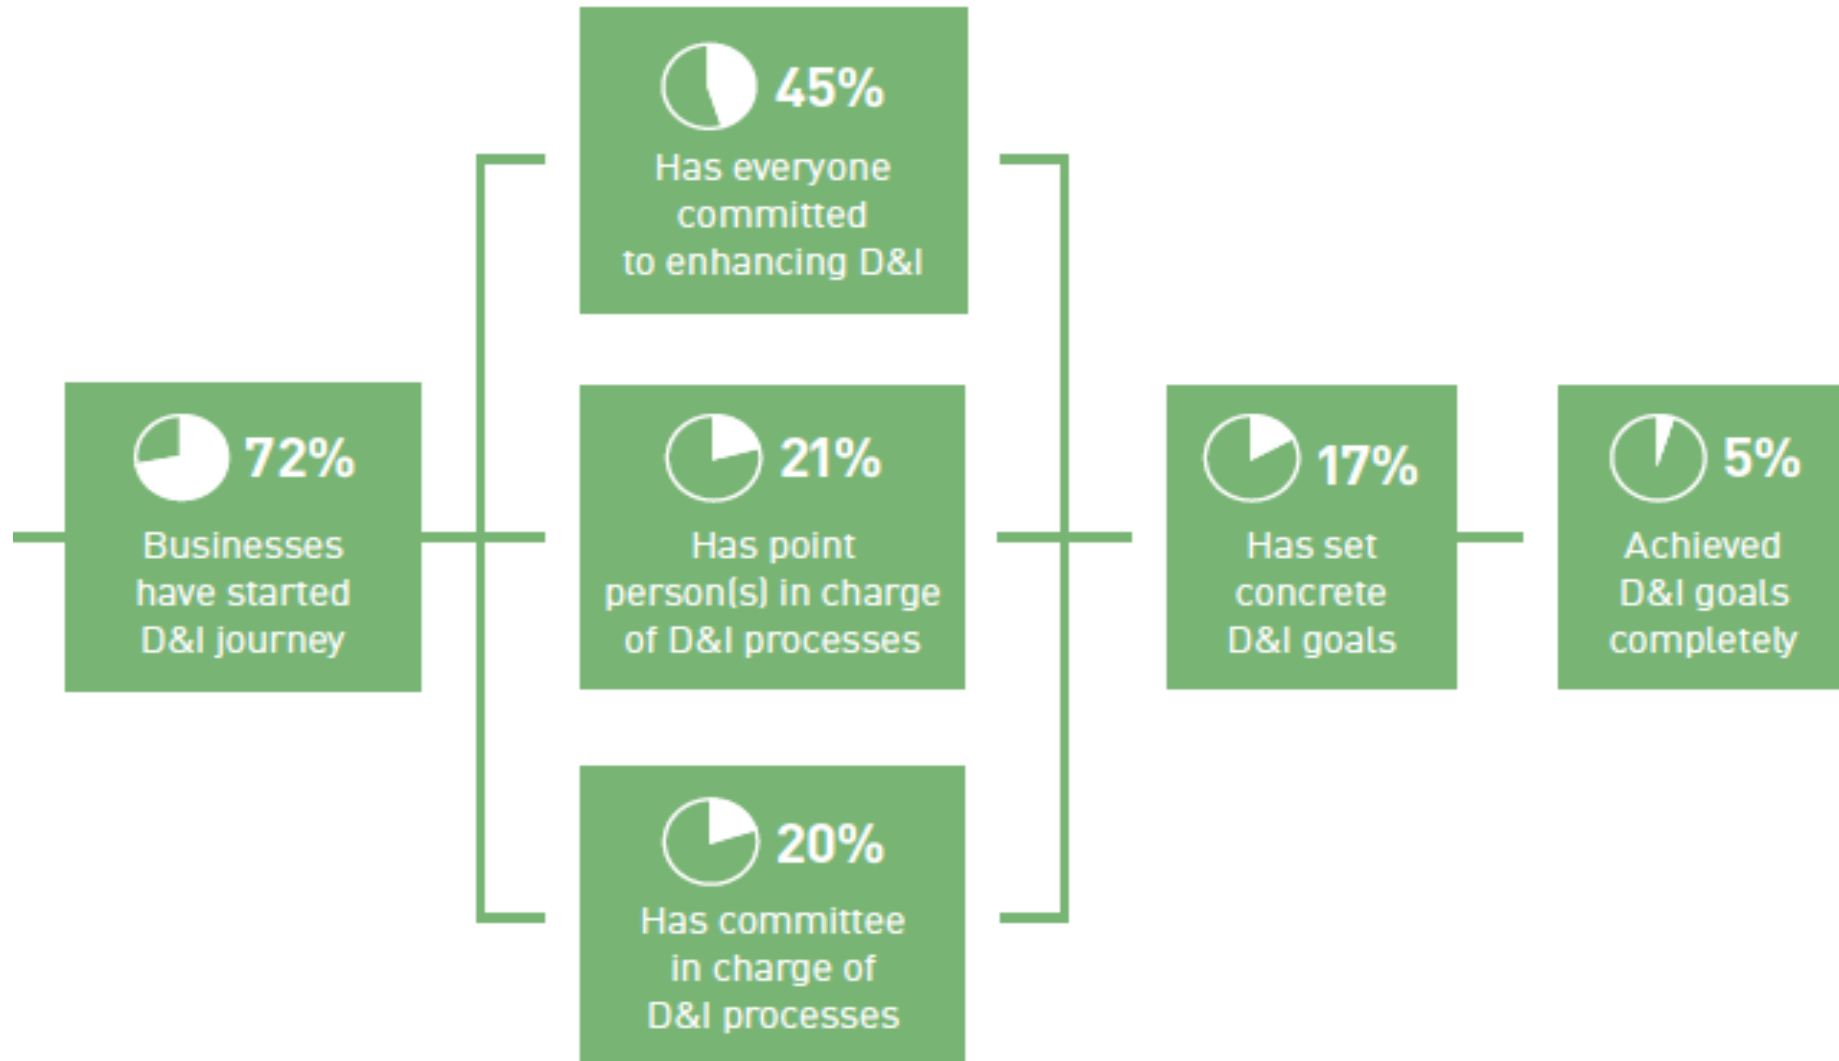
72%
Businesses have started D&I journey

45%
Has everyone committed to enhancing D&I

21%
Has point person(s) in charge of D&I processes

20%
Has committee in charge of D&I processes

17%
Has set concrete D&I goals

5%
Achieved D&I goals completely